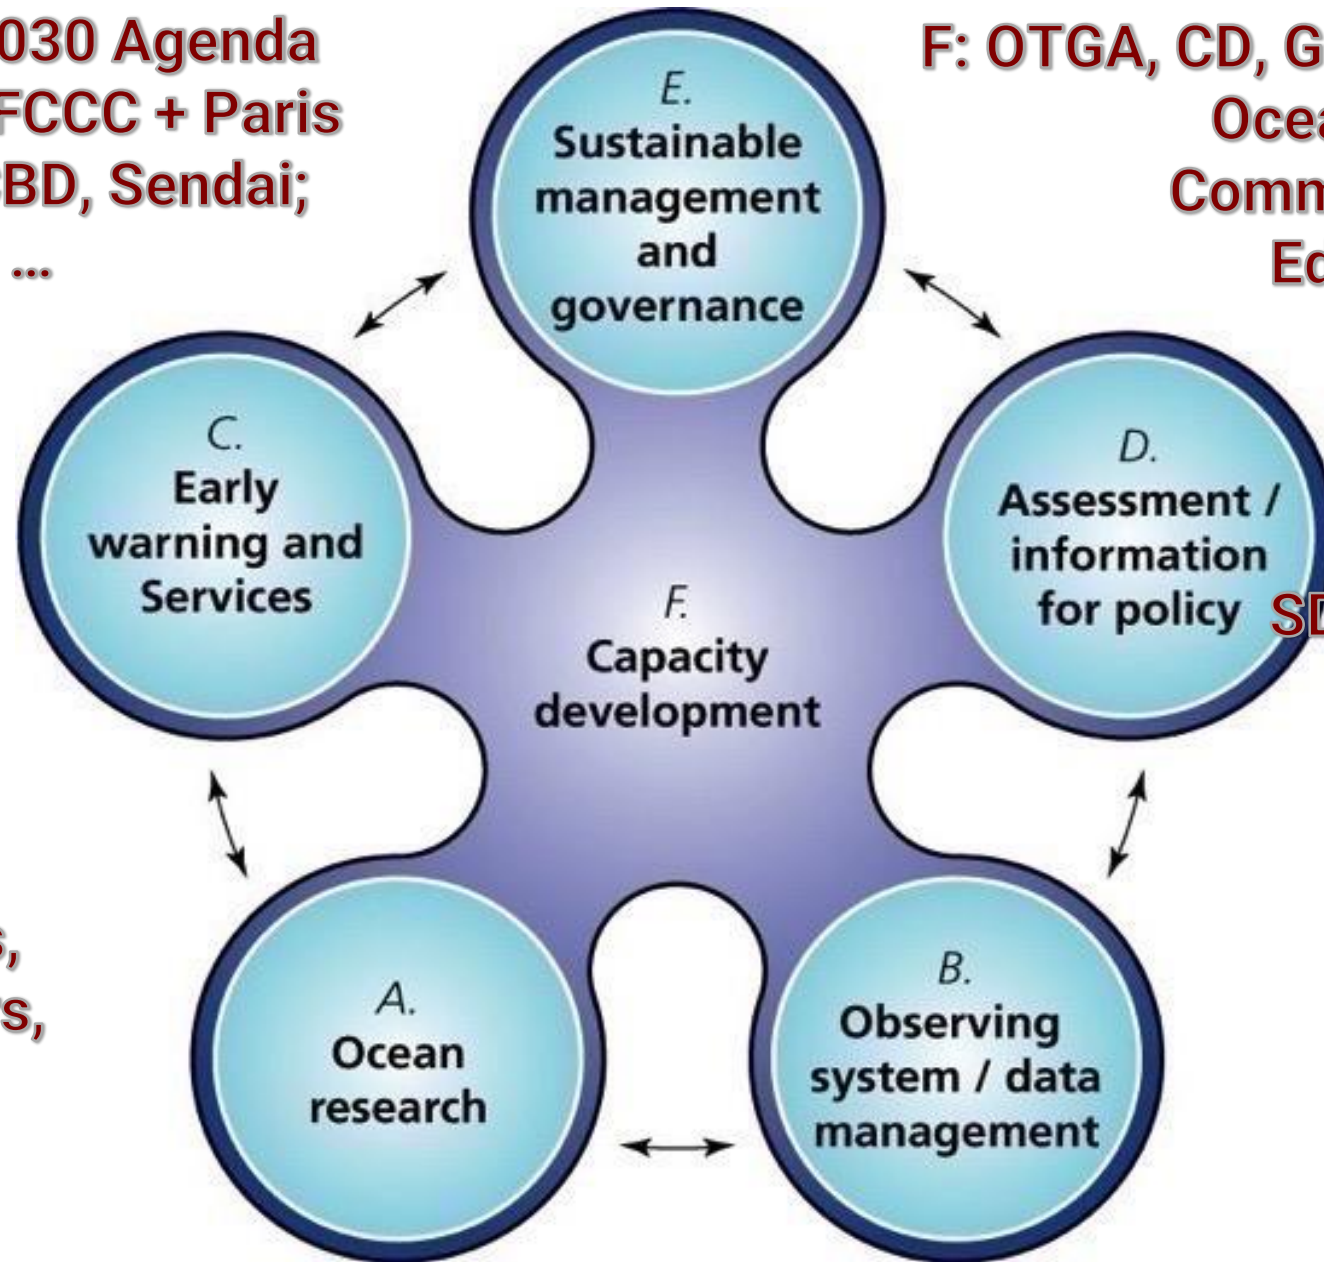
030 Agenda
FCCC + Paris
BD, Sendai;
...

F: OTGA, CD, G
Ocea
Comm
Ec

E.
Sustainable management and governance

C.
Early warning and Services

D.
Assessment / information for policy

SD

F.
Capacity development

s,
s,

A.
Ocean research

B.
Observing system / data management